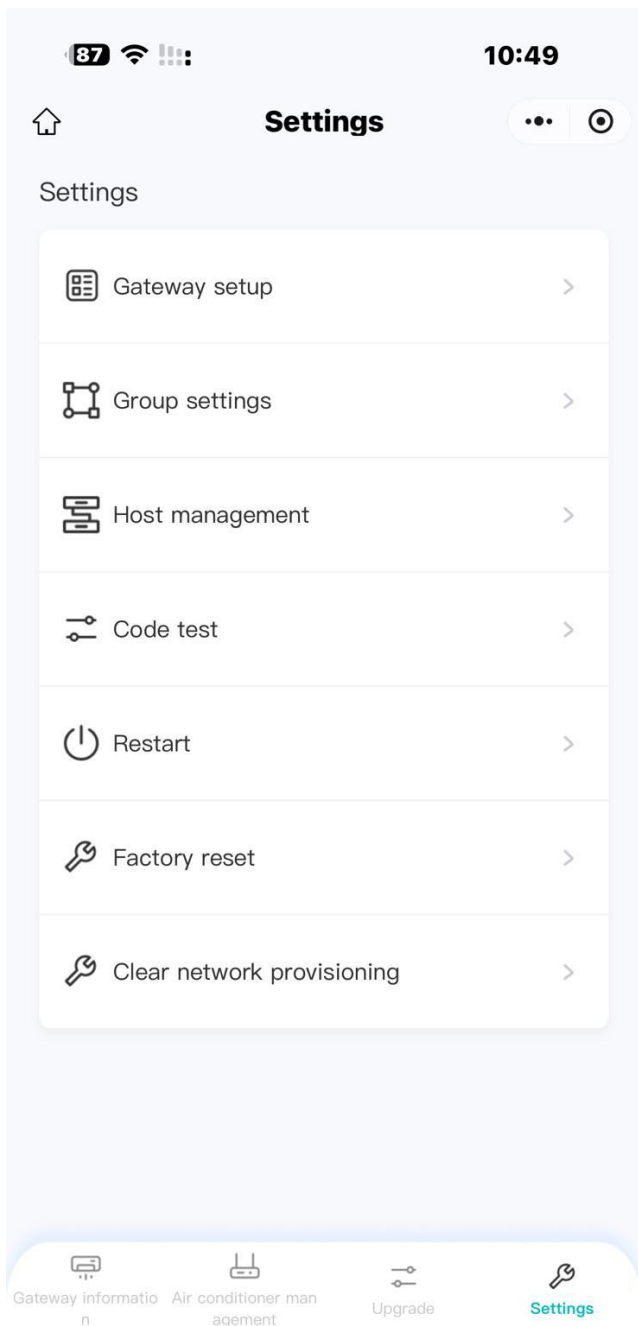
87

10:49

Settings

Settings

Gateway setup

Group settings

Host management

Code test

Restart

Factory reset

Clear network provisioning

Gateway informatio n

Air conditioner man agement

Upgrade

Settings